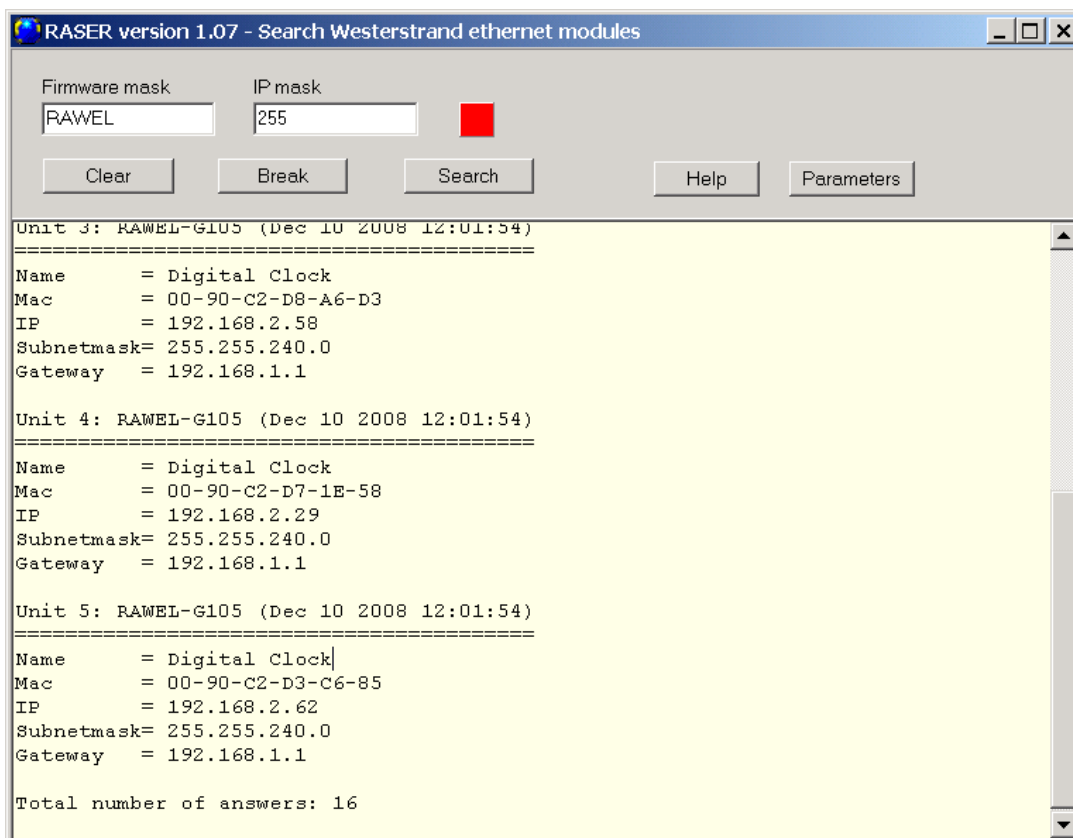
RASER version 1.07 - Search Westerstrand ethernet modules

Firmware mask
RAWEL
IP mask
255

Clear
Break
Search
Help
Parameters

Unit 3: RAWEL-G105 (Dec 10 2008 12:01:54)
========================================
Name = Digital Clock
Mac = 00-90-C2-D8-A6-D3
IP = 192.168.2.58
Subnetmask= 255.255.240.0
Gateway = 192.168.1.1

Unit 4: RAWEL-G105 (Dec 10 2008 12:01:54)
========================================
Name = Digital Clock
Mac = 00-90-C2-D7-1E-58
IP = 192.168.2.29
Subnetmask= 255.255.240.0
Gateway = 192.168.1.1

Unit 5: RAWEL-G105 (Dec 10 2008 12:01:54)
========================================
Name = Digital Clock
Mac = 00-90-C2-D3-C6-85
IP = 192.168.2.62
Subnetmask= 255.255.240.0
Gateway = 192.168.1.1

Total number of answers: 16